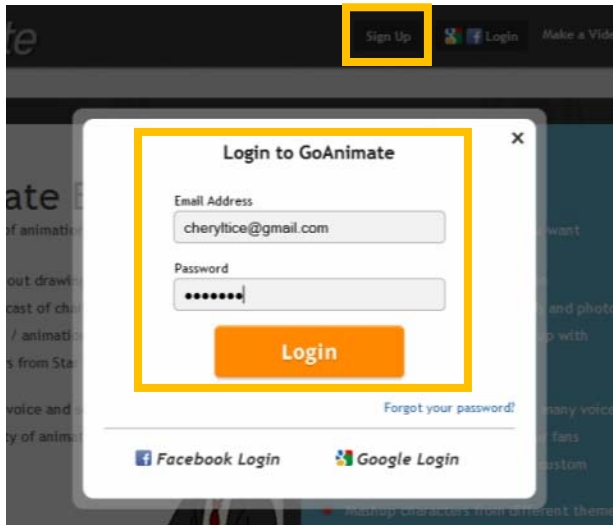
te

Sign Up

Login

Make a Vide

ate

of animatio

out drawin

cast of cha

/ animatio

s from Sta

voice and

ty of animat

want

and photo

p with

many voice

fans

ustom

Mashup characters from different theme

Login to GoAnimate

×

Email Address

cheryltice@gmail.com

Password

•••••••

Login

Forgot your password?

Facebook Login

Google Login